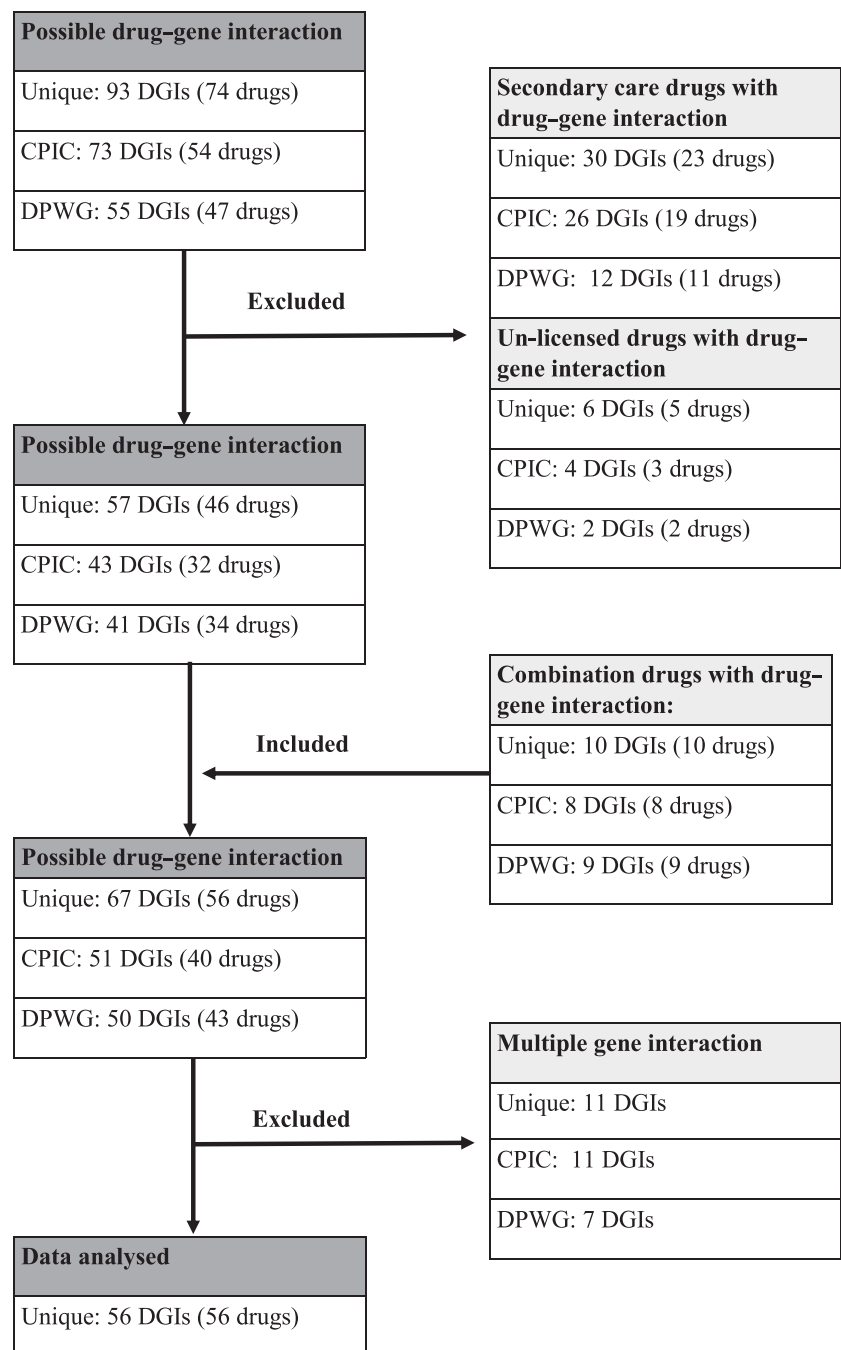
Possible drug–gene interaction
Unique: 93 DGIs (74 drugs)
CPIC: 73 DGIs (54 drugs)
DPWG: 55 DGIs (47 drugs)

Excluded

Secondary care drugs with drug–gene interaction
Unique: 30 DGIs (23 drugs)
CPIC: 26 DGIs (19 drugs)
DPWG: 12 DGIs (11 drugs)

Un-licensed drugs with drug–gene interaction
Unique: 6 DGIs (5 drugs)
CPIC: 4 DGIs (3 drugs)
DPWG: 2 DGIs (2 drugs)

Possible drug–gene interaction
Unique: 57 DGIs (46 drugs)
CPIC: 43 DGIs (32 drugs)
DPWG: 41 DGIs (34 drugs)

Combination drugs with drug–gene interaction:
Unique: 10 DGIs (10 drugs)
CPIC: 8 DGIs (8 drugs)
DPWG: 9 DGIs (9 drugs)

Included

Possible drug–gene interaction
Unique: 67 DGIs (56 drugs)
CPIC: 51 DGIs (40 drugs)
DPWG: 50 DGIs (43 drugs)

Excluded

Multiple gene interaction
Unique: 11 DGIs
CPIC: 11 DGIs
DPWG: 7 DGIs

Data analysed
Unique: 56 DGIs (56 drugs)